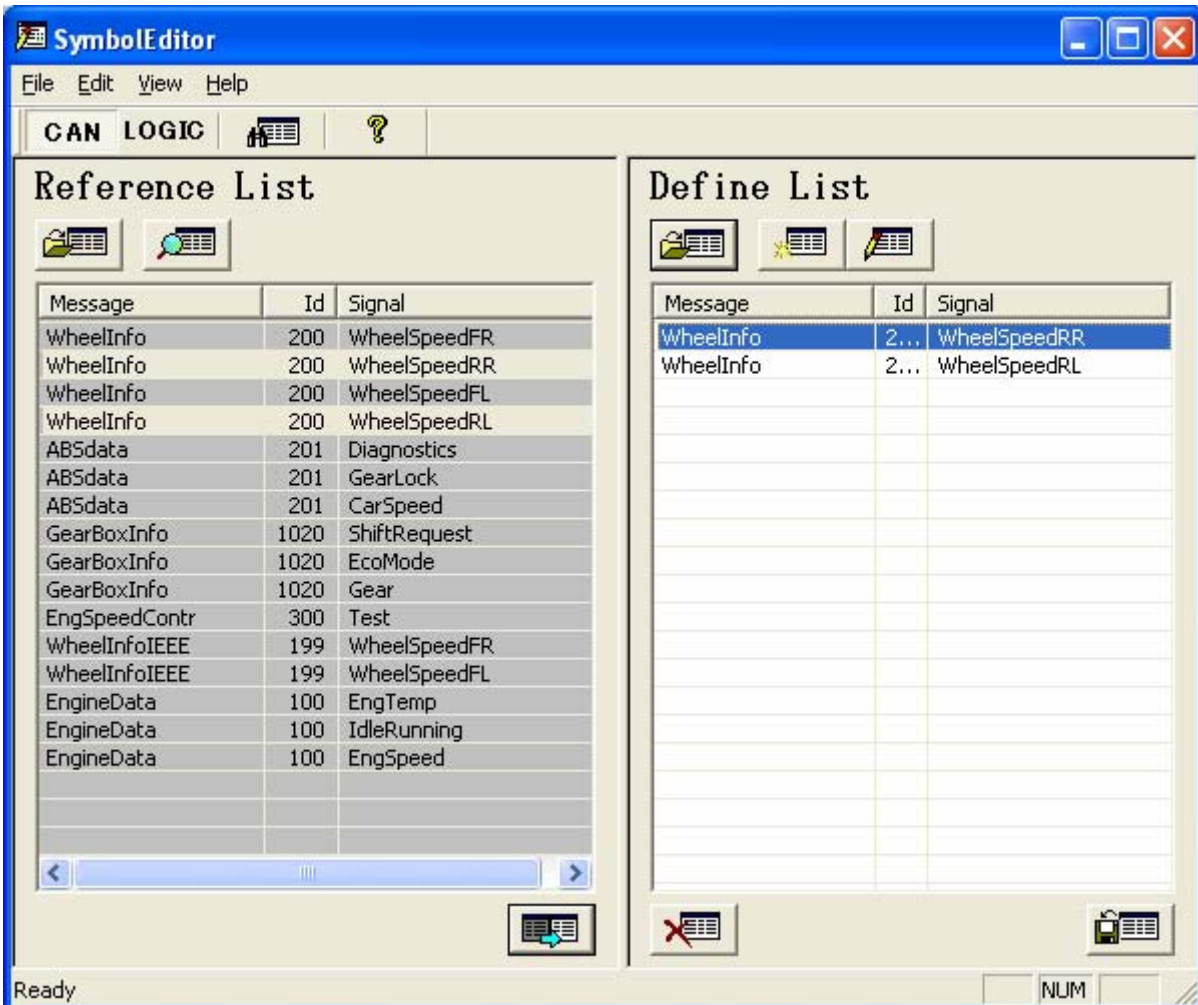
SymbolEditor

File Edit View Help

CAN LOGIC

Reference List

| Message | Id | Signal |
|---|---|---|
| WheelInfo | 200 | WheelSpeedFR |
| WheelInfo | 200 | WheelSpeedRR |
| WheelInfo | 200 | WheelSpeedFL |
| WheelInfo | 200 | WheelSpeedRL |
| ABSdata | 201 | Diagnostics |
| ABSdata | 201 | GearLock |
| ABSdata | 201 | CarSpeed |
| GearBoxInfo | 1020 | ShiftRequest |
| GearBoxInfo | 1020 | EcoMode |
| GearBoxInfo | 1020 | Gear |
| EngSpeedContr | 300 | Test |
| WheelInfoIEEE | 199 | WheelSpeedFR |
| WheelInfoIEEE | 199 | WheelSpeedFL |
| EngineData | 100 | EngTemp |
| EngineData | 100 | IdleRunning |
| EngineData | 100 | EngSpeed |

Define List

| Message | Id | Signal |
|---|---|---|
| WheelInfo | 2... | WheelSpeedRR |
| WheelInfo | 2... | WheelSpeedRL |

Ready NUM